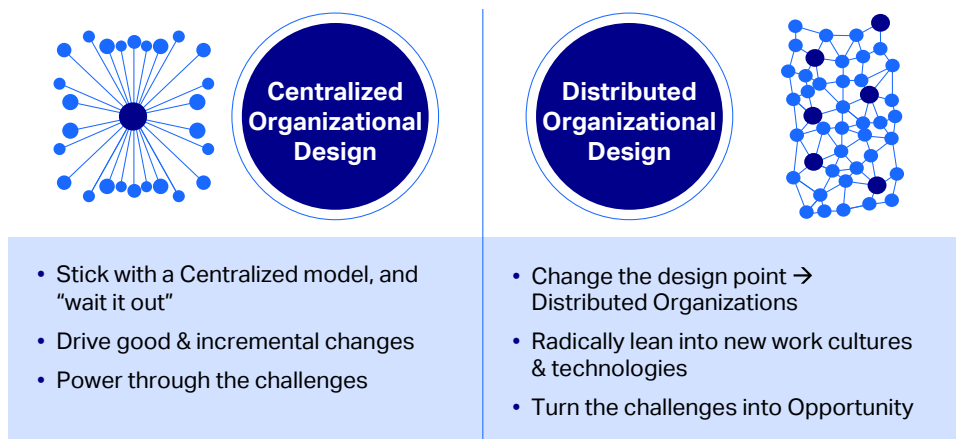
Centralized Organizational Design

Distributed Organizational Design

• Stick with a Centralized model, and "wait it out"
• Drive good & incremental changes
• Power through the challenges

• Change the design point → Distributed Organizations
• Radically lean into new work cultures & technologies
• Turn the challenges into Opportunity